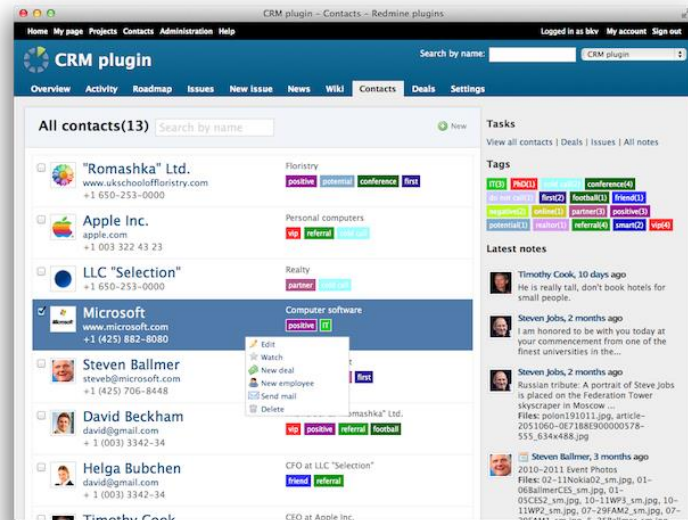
CRM plugin - Contacts - Redmine plugins

Home My page Projects Contacts Administration Help

Logged in as bkv My account Sign out

CRM plugin

Search by name:

CRM plugin

Overview Activity Roadmap Issues New issue News Wiki Contacts Deals Settings

All contacts(13)

Search by name

New

"Romashka" Ltd.
www.ukschoolofflorristry.com
+1 650-253-0000

Floristry
positive potential conference first

Apple Inc.
apple.com
+1 003 322 43 23

Personal computers
vip referral cold call

LLC "Selection"
+1 650-253-0000

Realty
partner cold call

Microsoft
www.microsoft.com
+1 (425) 882-8080

Computer software
positive IT

Edit
Watch
New deal
New employee
Send mail
Delete

Steven Ballmer
steveb@microsoft.com
+1 (425) 706-8448

first

David Beckham
david@gmail.com
+ 1 (003) 3342-34

omashka" Ltd.

vip positive referral football

Helga Bubchen
david@gmail.com
+ 1 (003) 3342-34

CFO at LLC "Selection"
friend referral

Timothy Cook

CEO at Apple Inc.

Tasks

View all contacts | Deals | Issues | All notes

Tags

IT(3) PhD(1) cold call(4) conference(4) do not call(1) first(2) football(1) friend(1) negative(2) online(1) partner(3) positive(3) potential(1) referral(4) smart(2) vip(4)

Latest notes

Timothy Cook, 10 days ago
He is really tall, don't book hotels for small people.

Steven Jobs, 2 months ago
I am honored to be with you today at your commencement from one of the finest universities in the...

Steven Jobs, 2 months ago
Russian tribute: A portrait of Steve Jobs is placed on the Federation Tower skyscraper in Moscow ...
Files: polon191011.jpg, article-2051060-0E78E900000578-555_634x488.jpg

Steven Ballmer, 3 months ago
2010-2011 Event Photos
Files: 02-11Nokia02_sm.jpg, 01-06BallmerCES_sm.jpg, 01-05CES2_sm.jpg, 10-11WP3_sm.jpg, 10-11WP2_sm.jpg, 07-29FAM2_sm.jpg, 07-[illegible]